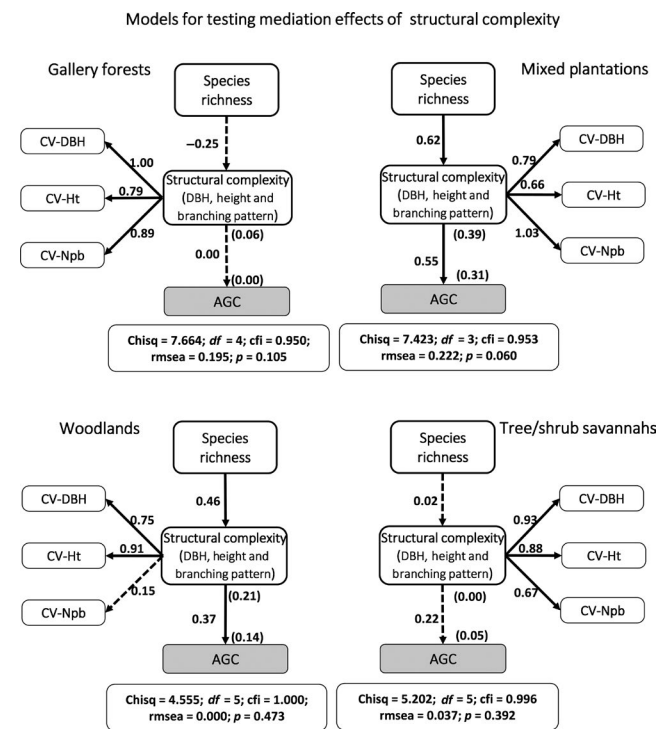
Models for testing mediation effects of structural complexity

Gallery forests

Species richness

–0.25

CV-DBH

1.00

CV-Ht

0.79

Structural complexity (DBH, height and branching pattern)

CV-Npb

0.89

(0.06)

0.00

(0.00)

AGC

Chisq = 7.664; *df* = 4; cfi = 0.950; rmsea = 0.195; *p* = 0.105

Mixed plantations

Species richness

0.62

CV-DBH

0.79

Structural complexity (DBH, height and branching pattern)

0.66

CV-Ht

1.03

CV-Npb

(0.39)

0.55

(0.31)

AGC

Chisq = 7.423; *df* = 3; cfi = 0.953 rmsea = 0.222; *p* = 0.060

Woodlands

Species richness

0.46

CV-DBH

0.75

CV-Ht

0.91

Structural complexity (DBH, height and branching pattern)

CV-Npb

0.15

(0.21)

0.37

(0.14)

AGC

Chisq = 4.555; *df* = 5; cfi = 1.000; rmsea = 0.000; *p* = 0.473

Tree/shrub savannahs

Species richness

0.02

CV-DBH

0.93

Structural complexity (DBH, height and branching pattern)

0.88

CV-Ht

0.67

CV-Npb

(0.00)

0.22

(0.05)

AGC

Chisq = 5.202; *df* = 5; cfi = 0.996 rmsea = 0.037; *p* = 0.392